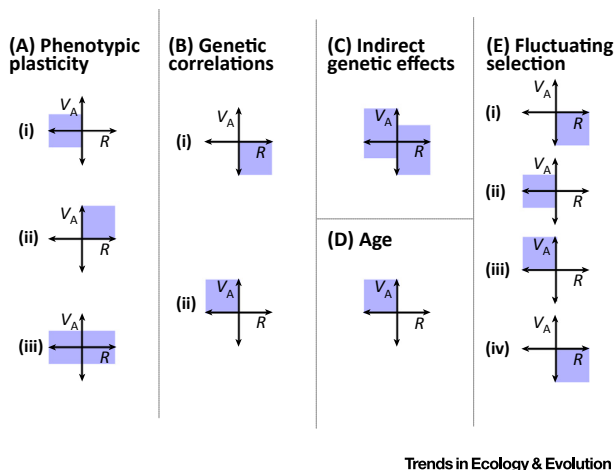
(A) Phenotypic plasticity

(i) $V_A$ $R$

(ii) $V_A$ $R$

(iii) $V_A$ $R$

(B) Genetic correlations

(i) $V_A$ $R$

(ii) $V_A$ $R$

(C) Indirect genetic effects

$V_A$ $R$

(D) Age

$V_A$ $R$

(E) Fluctuating selection

(i) $V_A$ $R$

(ii) $V_A$ $R$

(iii) $V_A$ $R$

(iv) $V_A$ $R$

Trends in Ecology & Evolution